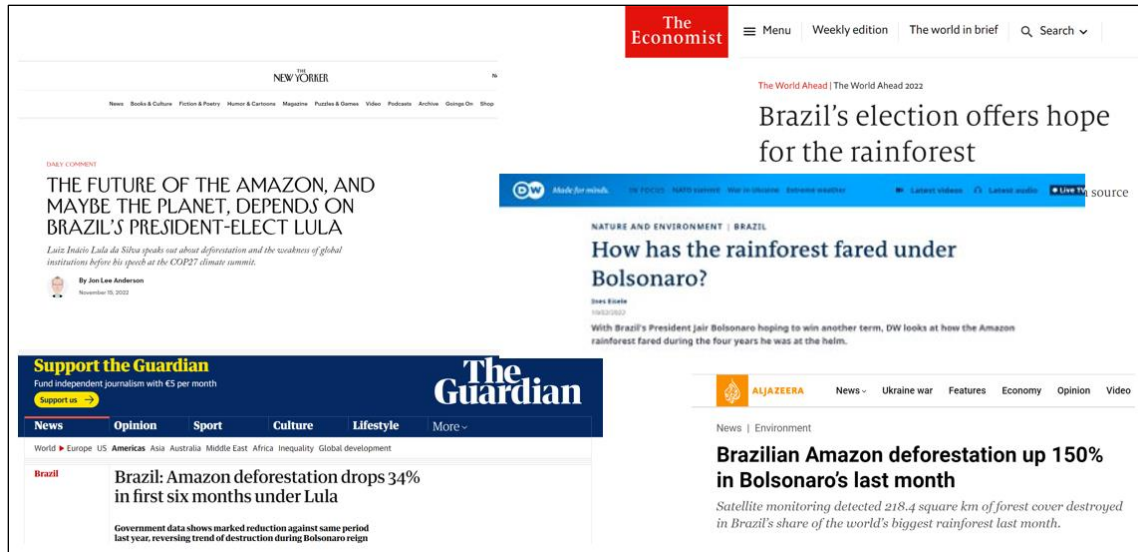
The Economist ≡ Menu Weekly edition The world in brief Search

The World Ahead | The World Ahead 2022

Brazil's election offers hope for the rainforest

NEW YORKER

News Books & Culture Fiction & Poetry Humor & Cartoons Magazine Puzzles & Games Video Podcasts Archive Goings On Shop

DAILY COMMENT

THE FUTURE OF THE AMAZON, AND MAYBE THE PLANET, DEPENDS ON BRAZIL'S PRESIDENT-ELECT LULA

Luiz Inácio Lula da Silva speaks out about deforestation and the weakness of global institutions before his speech at the COP27 climate summit.

By Jon Lee Anderson
November 15, 2022

DW Made for minds. IN FOCUS NATO summit War in Ukraine Extreme weather Latest videos Latest audio Live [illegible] source

NATURE AND ENVIRONMENT | BRAZIL

How has the rainforest fared under Bolsonaro?

Ines Eisele
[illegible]

With Brazil's President Jair Bolsonaro hoping to win another term, DW looks at how the Amazon rainforest fared during the four years he was at the helm.

Support the Guardian
Fund independent journalism with €5 per month
Support us →

The Guardian

News Opinion Sport Culture Lifestyle More

World ► Europe US Americas Asia Australia Middle East Africa Inequality Global development

Brazil

Brazil: Amazon deforestation drops 34% in first six months under Lula

Government data shows marked reduction against same period last year, reversing trend of destruction during Bolsonaro reign

ALJAZEERA News Ukraine war Features Economy Opinion Video

News | Environment

Brazilian Amazon deforestation up 150% in Bolsonaro's last month

Satellite monitoring detected 218.4 square km of forest cover destroyed in Brazil's share of the world's biggest rainforest last month.